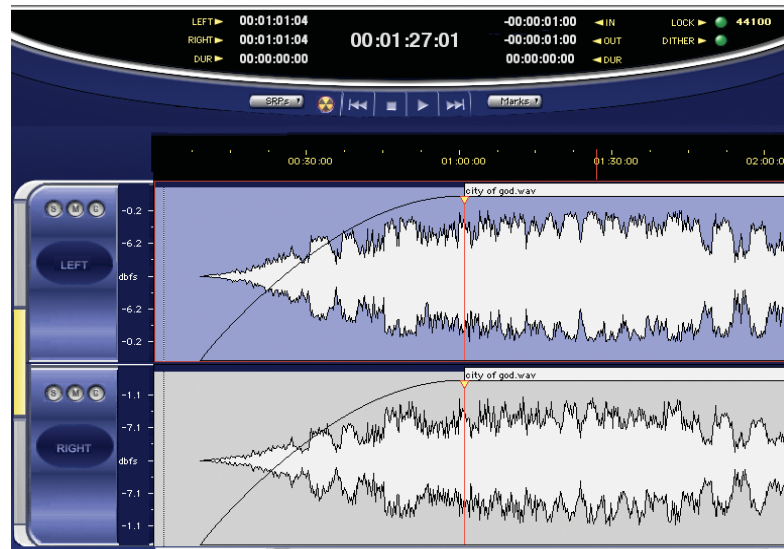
LEFT ► 00:01:01:04
RIGHT ► 00:01:01:04
DUR ► 00:00:00:00

00:01:27:01

-00:00:01:00 ◄ IN
-00:00:01:00 ◄ OUT
00:00:00:00 ◄ DUR

LOCK ► 44100
DITHER ►

SRPs
Marks

00:30:00
01:00:00
01:30:00
02:00:0

S M G
LEFT
-0.2
-6.2
dbfs
-6.2
-0.2
city of god.wav

S M G
RIGHT
-1.1
-7.1
dbfs
-7.1
-1.1
city of god.wav